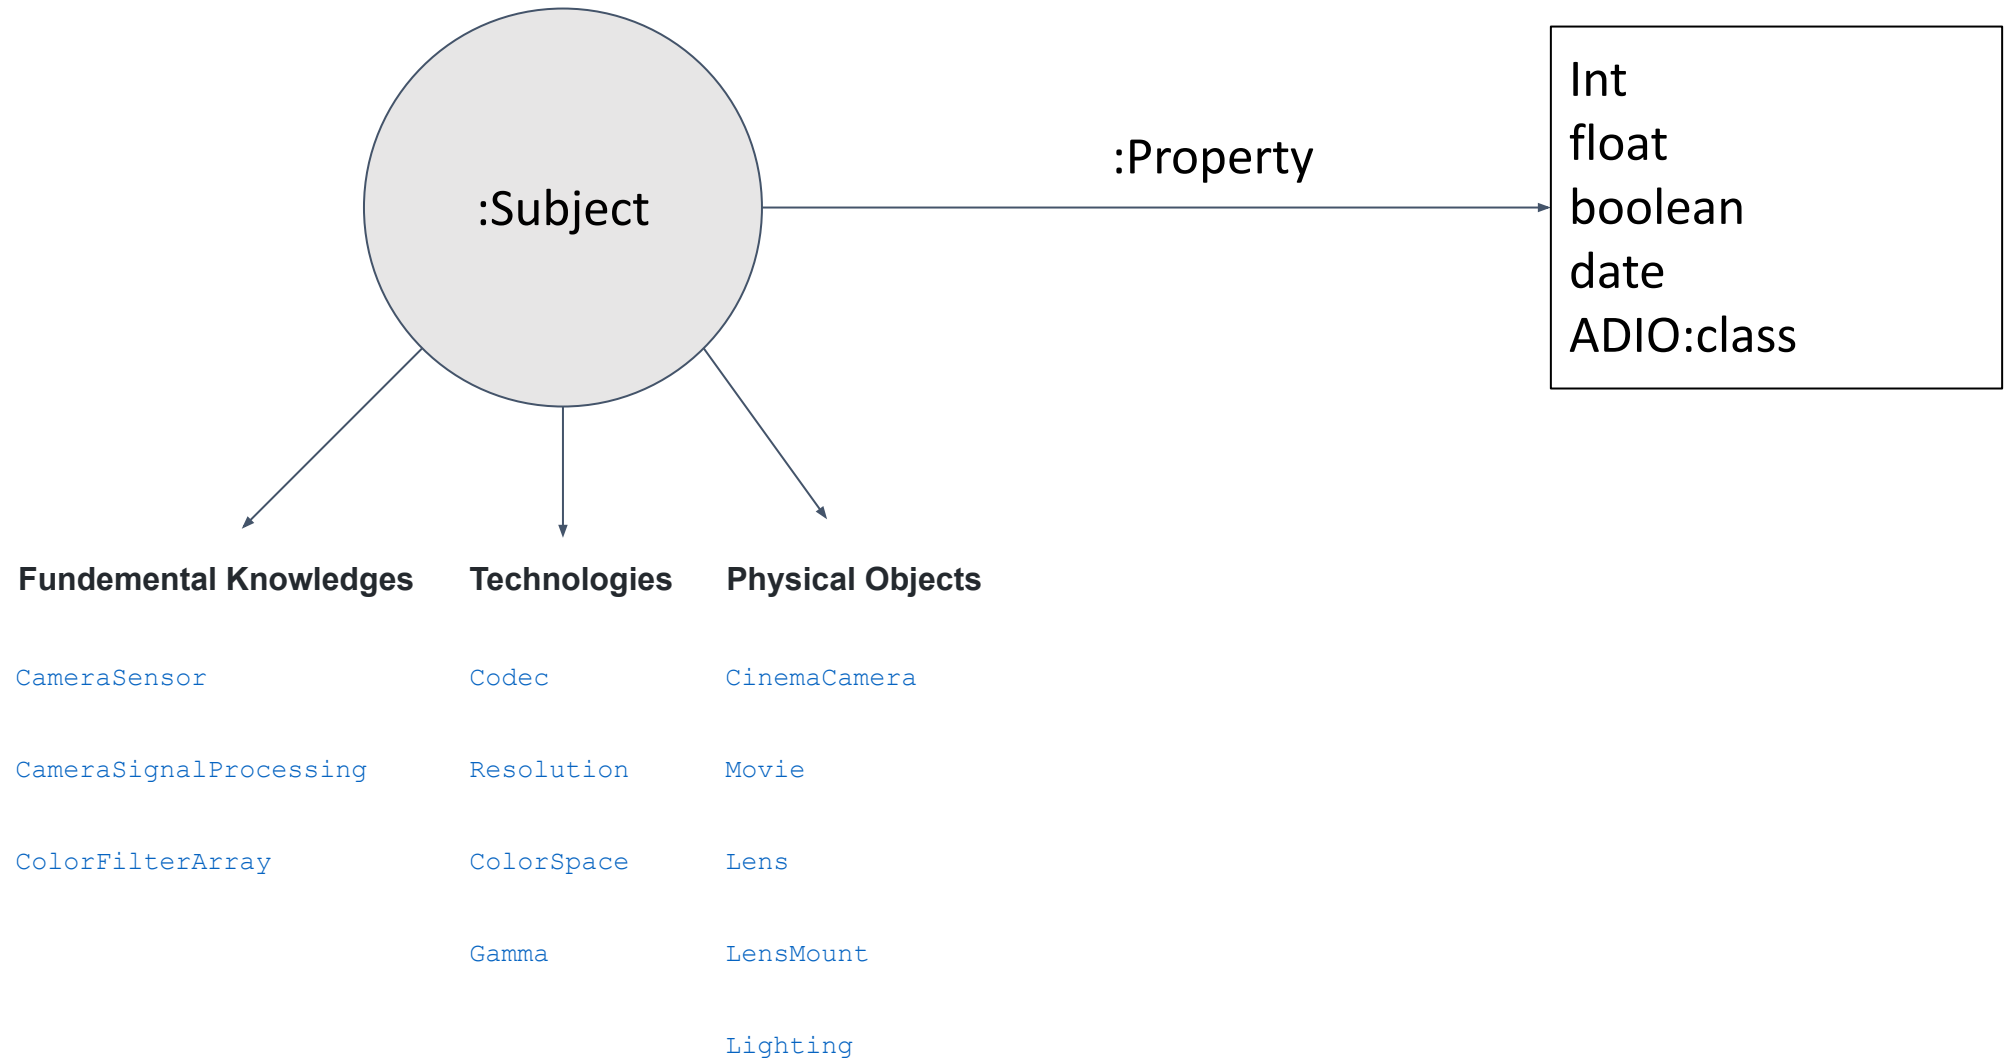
:Subject

:Property

Int
float
boolean
date
ADIO:class

Fundemental Knowledges

CameraSensor

CameraSignalProcessing

ColorFilterArray

Technologies

Codec

Resolution

ColorSpace

Gamma

Physical Objects

CinemaCamera

Movie

Lens

LensMount

Lighting